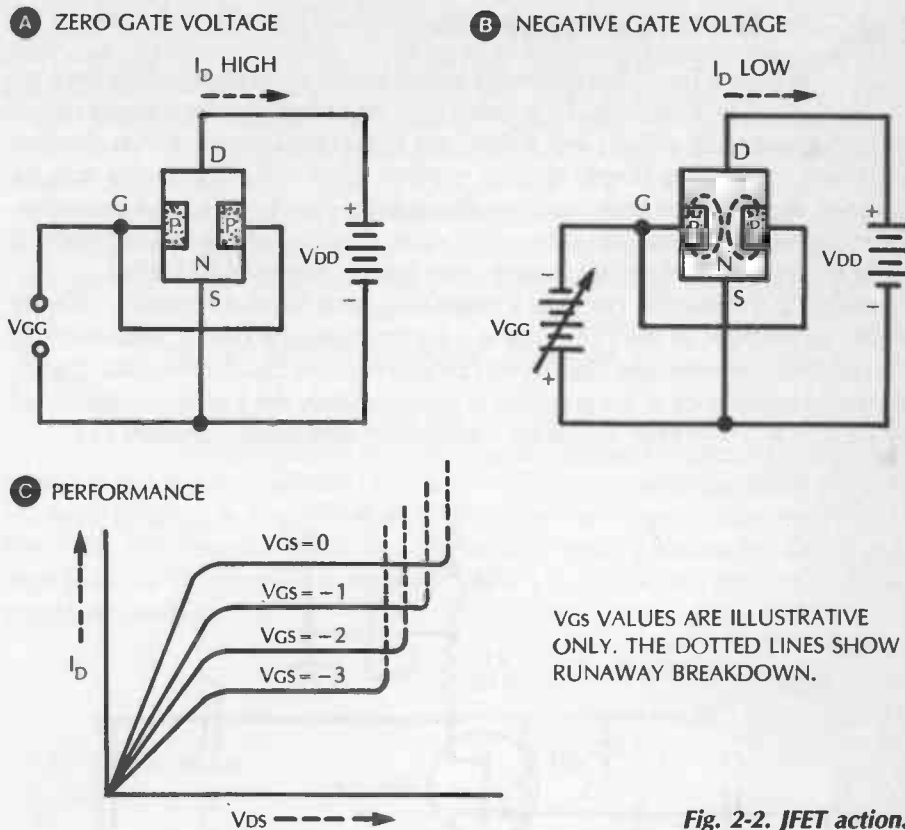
A ZERO GATE VOLTAGE

$I_D$ HIGH

D

G

P

P

N

S

+

VDD

−

VGG

B NEGATIVE GATE VOLTAGE

$I_D$ LOW

D

G

P

P

N

S

+

VDD

−

−

VGG

+

C PERFORMANCE

$I_D$

VGS = 0

VGS = −1

VGS = −2

VGS = −3

VDS

VGS VALUES ARE ILLUSTRATIVE ONLY. THE DOTTED LINES SHOW RUNAWAY BREAKDOWN.

Fig. 2-2. JFET action.